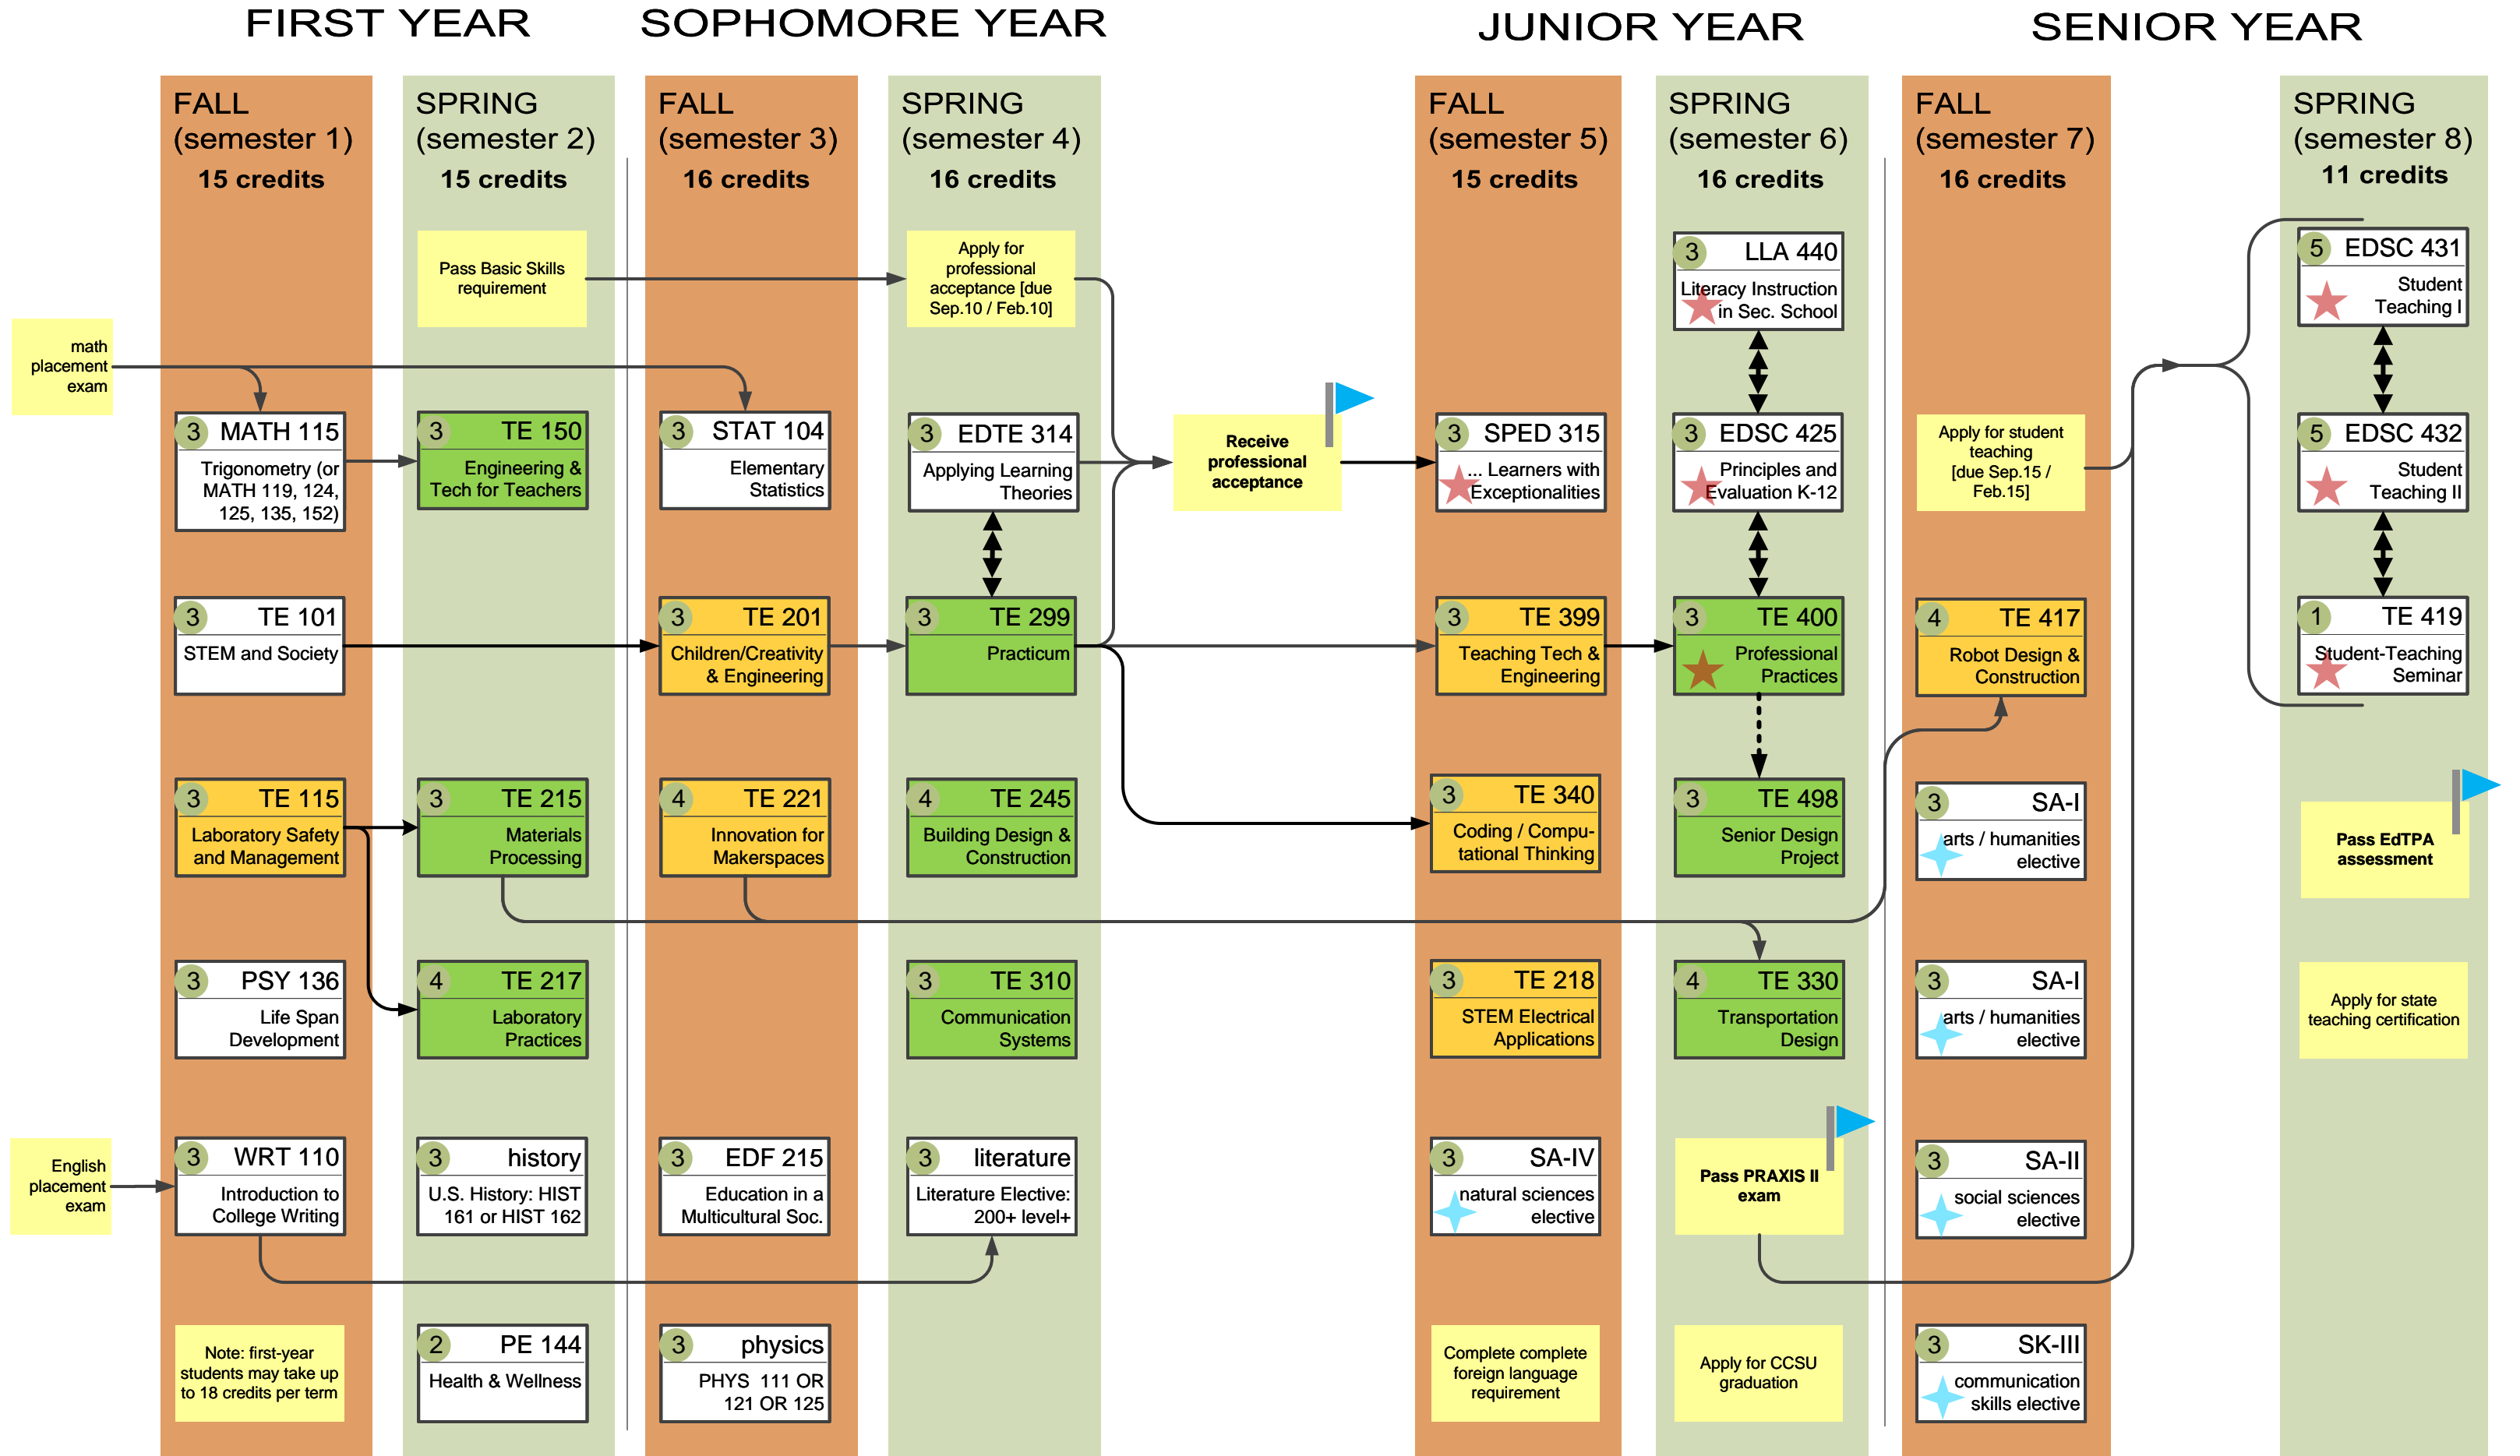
FIRST YEAR

FALL (semester 1) 15 credits

math placement exam

3 MATH 115 Trigonometry (or MATH 119, 124, 125, 135, 152)

3 TE 101 STEM and Society

3 TE 115 Laboratory Safety and Management

3 PSY 136 Life Span Development

English placement exam

3 WRT 110 Introduction to College Writing

Note: first-year students may take up to 18 credits per term

SPRING (semester 2) 15 credits

Pass Basic Skills requirement

3 TE 150 Engineering & Tech for Teachers

3 TE 215 Materials Processing

4 TE 217 Laboratory Practices

3 history U.S. History: HIST 161 or HIST 162

2 PE 144 Health & Wellness

SOPHOMORE YEAR

FALL (semester 3) 16 credits

3 STAT 104 Elementary Statistics

3 TE 201 Children/Creativity & Engineering

4 TE 221 Innovation for Makerspaces

3 EDF 215 Education in a Multicultural Soc.

3 physics PHYS 111 OR 121 OR 125

SPRING (semester 4) 16 credits

Apply for professional acceptance [due Sep.10 / Feb.10]

3 EDTE 314 Applying Learning Theories

3 TE 299 Practicum

4 TE 245 Building Design & Construction

3 TE 310 Communication Systems

3 literature Literature Elective: 200+ level+

Receive professional acceptance

JUNIOR YEAR

FALL (semester 5) 15 credits

3 SPED 315 ... Learners with Exceptionalities

3 TE 399 Teaching Tech & Engineering

3 TE 340 Coding / Computational Thinking

3 TE 218 STEM Electrical Applications

3 SA-IV natural sciences elective

Complete complete foreign language requirement

SPRING (semester 6) 16 credits

3 LLA 440 Literacy Instruction in Sec. School

3 EDSC 425 Principles and Evaluation K-12

3 TE 400 Professional Practices

3 TE 498 Senior Design Project

4 TE 330 Transportation Design

Pass PRAXIS II exam

Apply for CCSU graduation

SENIOR YEAR

FALL (semester 7) 16 credits

Apply for student teaching [due Sep.15 / Feb.15]

4 TE 417 Robot Design & Construction

3 SA-I arts / humanities elective

3 SA-I arts / humanities elective

3 SA-II social sciences elective

3 SK-III communication skills elective

SPRING (semester 8) 11 credits

5 EDSC 431 Student Teaching I

5 EDSC 432 Student Teaching II

1 TE 419 Student-Teaching Seminar

Pass EdTPA assessment

Apply for state teaching certification